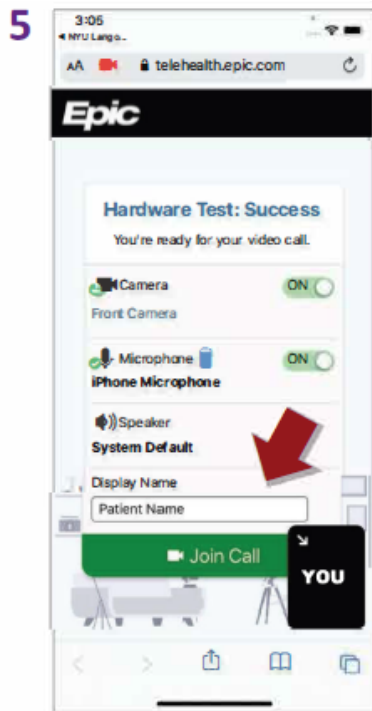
5

3:05
◂ NYU Lango...

AA telehealth.epic.com

Epic

Hardware Test: Success
You're ready for your video call.

Camera ON
Front Camera

Microphone ON
iPhone Microphone

Speaker
System Default

Display Name
Patient Name

Join Call

YOU